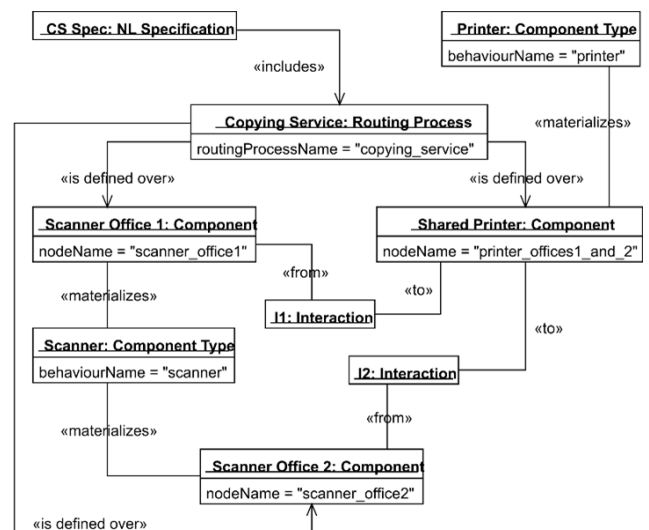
CS Spec: NL Specification

Printer: Component Type
behaviourName = "printer"

«includes»

Copying Service: Routing Process
routingProcessName = "copying_service"

«materializes»

«is defined over»

«is defined over»

Scanner Office 1: Component
nodeName = "scanner_office1"

Shared Printer: Component
nodeName = "printer_offices1_and_2"

«from»

«to»

«materializes»

I1: Interaction

«to»

Scanner: Component Type
behaviourName = "scanner"

I2: Interaction

«from»

«materializes»

Scanner Office 2: Component
nodeName = "scanner_office2"

«is defined over»